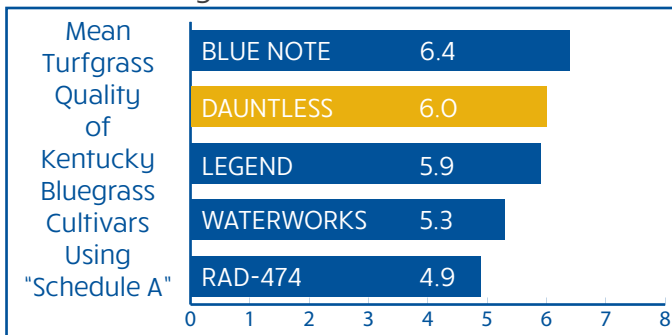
Mean Turfgrass Quality of Kentucky Bluegrass Cultivars Using "Schedule A"

| Cultivar | Quality |
|---|---|
| BLUE NOTE | 6.4 |
| DAUNTLESS | 6.0 |
| LEGEND | 5.9 |
| WATERWORKS | 5.3 |
| RAD-474 | 4.9 |

0 1 2 3 4 5 6 7 8